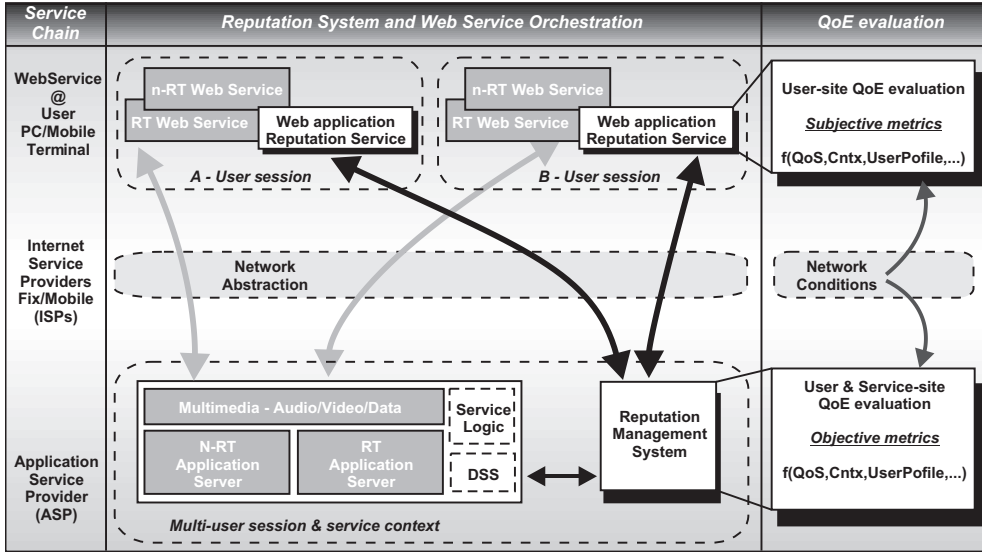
Service Chain

Reputation System and Web Service Orchestration

QoE evaluation

WebService @ User PC/Mobile Terminal

n-RT Web Service

RT Web Service

Web application Reputation Service

A - User session

n-RT Web Service

RT Web Service

Web application Reputation Service

B - User session

User-site QoE evaluation

Subjective metrics

f(QoS,Cntx,UserPofile,...)

Internet Service Providers Fix/Mobile (ISPs)

Network Abstraction

Network Conditions

Application Service Provider (ASP)

Multimedia - Audio/Video/Data

Service Logic

N-RT Application Server

RT Application Server

DSS

Reputation Management System

Multi-user session & service context

User & Service-site QoE evaluation

Objective metrics

f(QoS,Cntx,UserPofile,...)